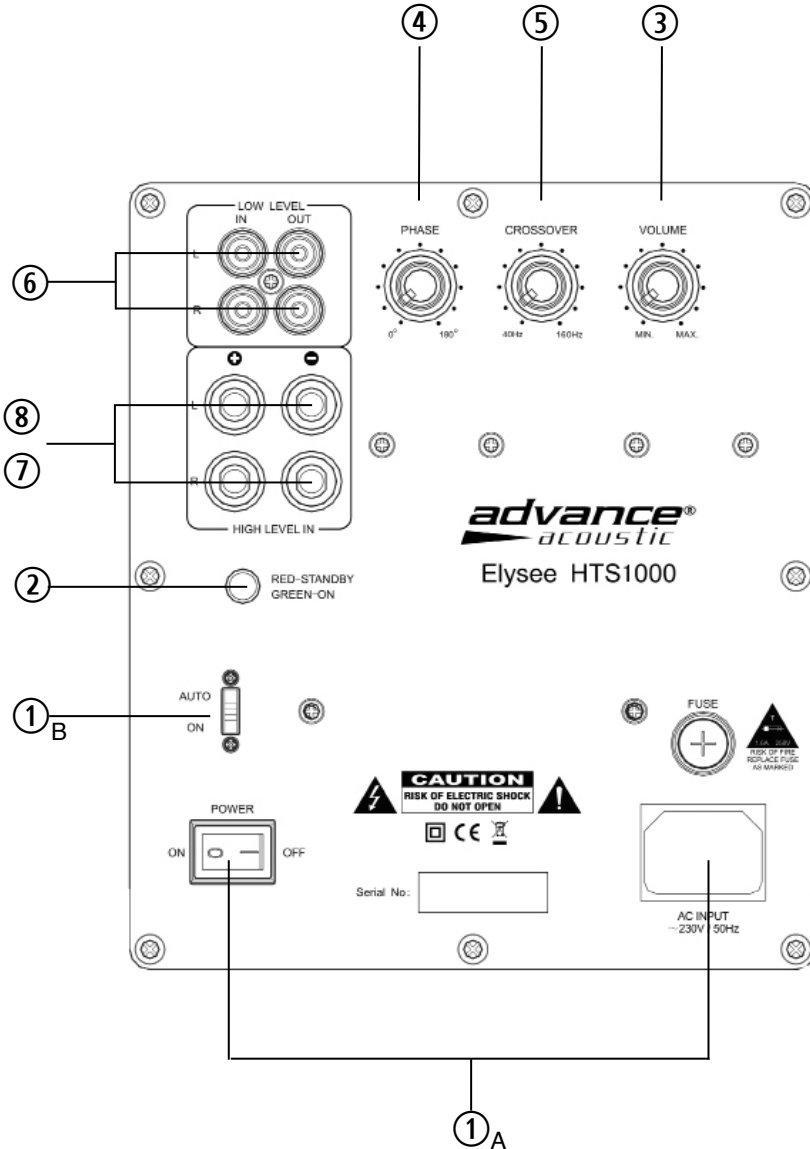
④ ⑤ ③

LOW LEVEL
IN OUT
L
R

PHASE
0° 180°

CROSSOVER
40Hz 160Hz

VOLUME
MIN. MAX.

⑥

L
R
HIGH LEVEL IN

⑧
⑦

advance® acoustic
Elysee HTS1000

② RED-STANDBY GREEN-ON

AUTO
ON
①B

FUSE
T
RISK OF FIRE REPLACE FUSE AS MARKED

CAUTION
RISK OF ELECTRIC SHOCK
DO NOT OPEN

POWER
ON OFF

Serial No:

AC INPUT
~230V / 50Hz

①A